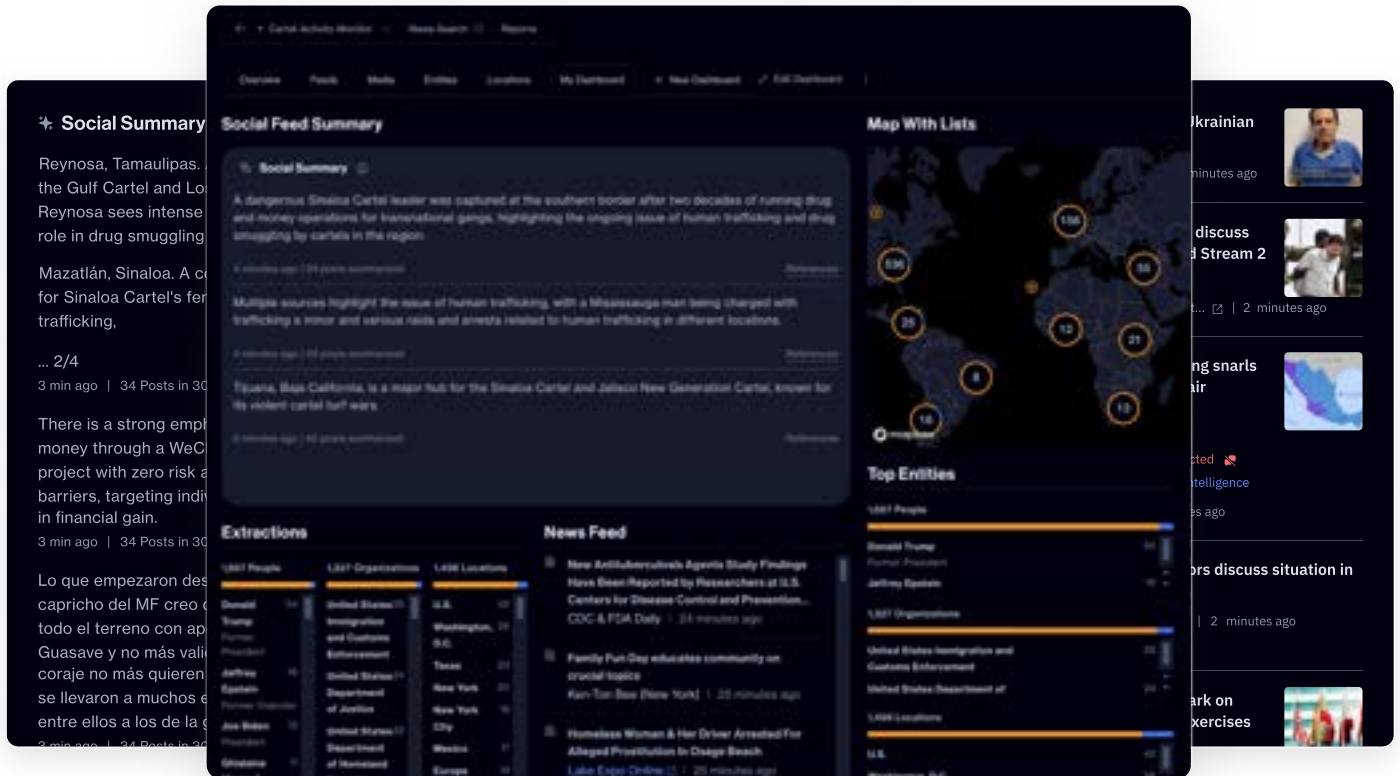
Social Summary

Reynosa, Tamaulipas. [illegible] the Gulf Cartel and Lo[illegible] Reynosa sees intense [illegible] role in drug smuggling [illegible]

Mazatlán, Sinaloa. A c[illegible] for Sinaloa Cartel's fe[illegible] trafficking,

... 2/4

3 min ago | 34 Posts in 3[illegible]

There is a strong emph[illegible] money through a WeC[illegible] project with zero risk a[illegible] barriers, targeting indiv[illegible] in financial gain.

3 min ago | 34 Posts in 3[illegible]

Lo que empezaron des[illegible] capricho del MF creo c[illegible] todo el terreno con ap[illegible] Guasave y no más vali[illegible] coraje no más quieren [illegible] se llevaron a muchos e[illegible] entre ellos a los de la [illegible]

3 min ago | 34 Posts in 3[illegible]

Cartel Activity Monitor | News Search | Reports

Overview | Feeds | Media | Entities | Locations | My Dashboard | + New Dashboard | Edit Dashboard

Social Feed Summary

Social Summary

A dangerous Sinaloa Cartel leader was captured at the southern border after two decades of running drug and money operations for transnational gangs, highlighting the ongoing issue of human trafficking and drug smuggling by cartels in the region.

4 minutes ago | 24 posts summarized | References

Multiple sources highlight the issue of human trafficking, with a Mississauga man being charged with trafficking a minor and various raids and arrests related to human trafficking in different locations.

4 minutes ago | 55 posts summarized | References

Tijuana, Baja California, is a major hub for the Sinaloa Cartel and Jalisco New Generation Cartel, known for its violent cartel turf wars.

5 minutes ago | 40 posts summarized | References

Map With Lists

156 536 56 29 12 21 8 13 16

mapbox

Top Entities

1,557 People

Donald Trump
Former President
Jeffrey Epstein

1,327 Organizations

United States Immigration and Customs Enforcement
United States Department of

1,436 Locations

U.S.

Extractions

1,557 People
Donald Trump 34
Former President
Jeffrey Epstein 18
Joe Biden
President
Ghislaine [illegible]

1,327 Organizations
United States Immigration and Customs Enforcement
United States Department of Justice
United States Department of Homeland

1,436 Locations
U.S.
Washington, D.C.
Texas
New York
New York City
Mexico
Europe

News Feed

New Antituberculosis Agents Study Findings Have Been Reported by Researchers at U.S. Centers for Disease Control and Prevention...
CDC & FDA Daily | 24 minutes ago

Family Fun Day educates community on crucial topics
Ken-Ton Bee (New York) | 25 minutes ago

Homeless Woman & Her Driver Arrested For Alleged Prostitution In Osage Beach
Lake Expo Online | 25 minutes ago

Ukrainian
minutes ago

discuss
d Stream 2
t... | 2 minutes ago

ng snarls
air

cted
ntelligence
es ago

rs discuss situation in
| 2 minutes ago

ark on
xercises